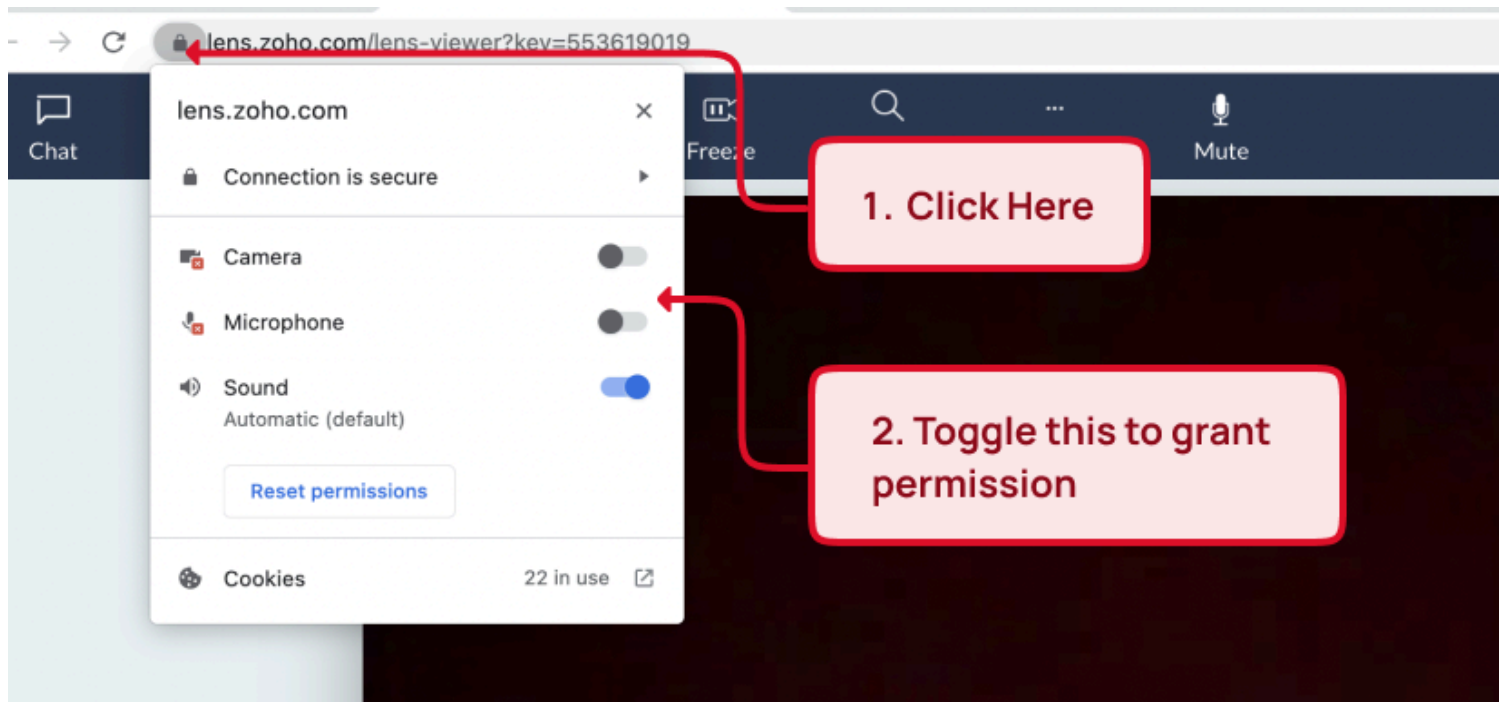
lens.zoho.com/lens-viewer?key=553619019

Chat

Freeze

Mute

lens.zoho.com

Connection is secure

Camera

Microphone

Sound

Automatic (default)

Reset permissions

Cookies

22 in use

1. Click Here

2. Toggle this to grant permission